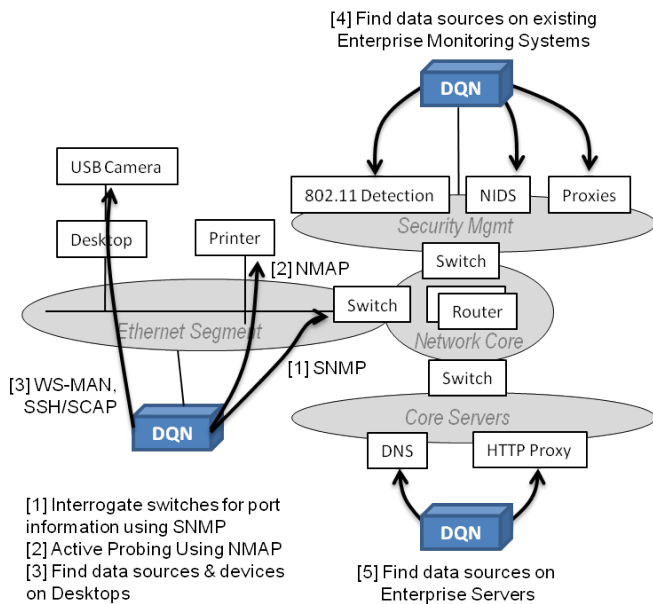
[4] Find data sources on existing Enterprise Monitoring Systems

DQN

USB Camera

802.11 Detection

NIDS

Proxies

Security Mgmt

Desktop

Printer

Switch

[2] NMAP

Switch

Router

Ethernet Segment

Network Core

[1] SNMP

Switch

[3] WS-MAN, SSH/SCAP

DQN

Core Servers

DNS

HTTP Proxy

DQN

[1] Interrogate switches for port information using SNMP
[2] Active Probing Using NMAP
[3] Find data sources & devices on Desktops

[5] Find data sources on Enterprise Servers